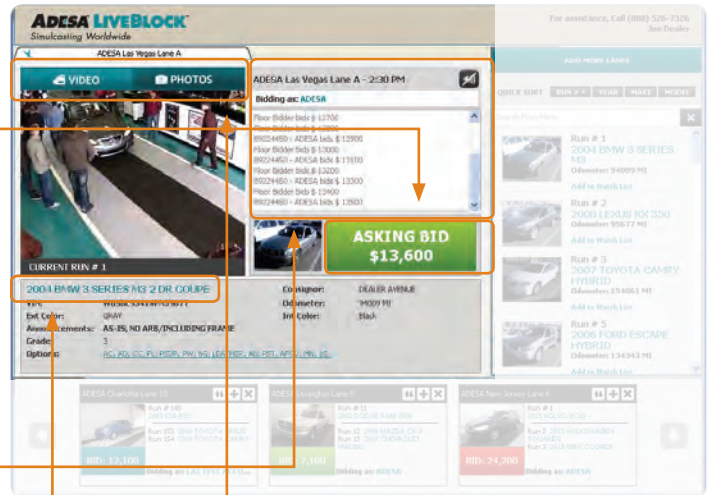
ADESA LIVEBLOCK
Simulcasting Worldwide

For assistance, Call (800) 526-7326
Joe Dealer

ADESA Las Vegas Lane A

VIDEO
PHOTOS

CURRENT RUN # 1

ADESA Las Vegas Lane A - 2:30 PM
Bidding as: ADESA

Floor Bidder bids $ 12700
Floor Bidder bids $ 12800
B9224450 - ADESA bids $ 12900
Floor Bidder bids $ 13000
B9224450 - ADESA bids $ 13100
Floor Bidder bids $ 13200
B9224450 - ADESA bids $ 13300
Floor Bidder bids $ 13400
B9224450 - ADESA bids $ 13500

ASKING BID
$13,600

2004 BMW 3 SERIES M3 2 DR COUPE
VIN: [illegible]
Ext Color: GRAY
Announcements: AS-IS, NO ARB/INCLUDING FRAME
Grade: 3
Options: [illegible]
Consignor: DEALER AVENUE
Odometer: 94009 MI
Int Color: Black

ADD MORE LANES
QUICK SORT RUN # YEAR MAKE MODEL
Search Run Here

Run # 1
2004 BMW 3 SERIES M3
Odometer: 94009 MI
Add to Watch List

Run # 2
2008 LEXUS RX 350
Odometer: 95677 MI
Add to Watch List

Run # 3
2007 TOYOTA CAMRY HYBRID
Odometer: 154861 MI
Add to Watch List

Run # 5
2006 FORD ESCAPE HYBRID
Odometer: 134343 MI
Add to Watch List

ADESA Charlotte Lane 10
Run # 140
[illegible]
Run # 141 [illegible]
Run # 142 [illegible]
BID: 12,100
Bidding as: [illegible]

ADESA Lexington Lane 5
Run # 11
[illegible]
Run # 12 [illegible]
Run # 13 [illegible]
BID: 7,100
Bidding as: ADESA

ADESA New Jersey Lane 6
Run # 1
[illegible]
Run # 2 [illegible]
Run # 3 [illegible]
BID: 24,200
Bidding as: ADESA